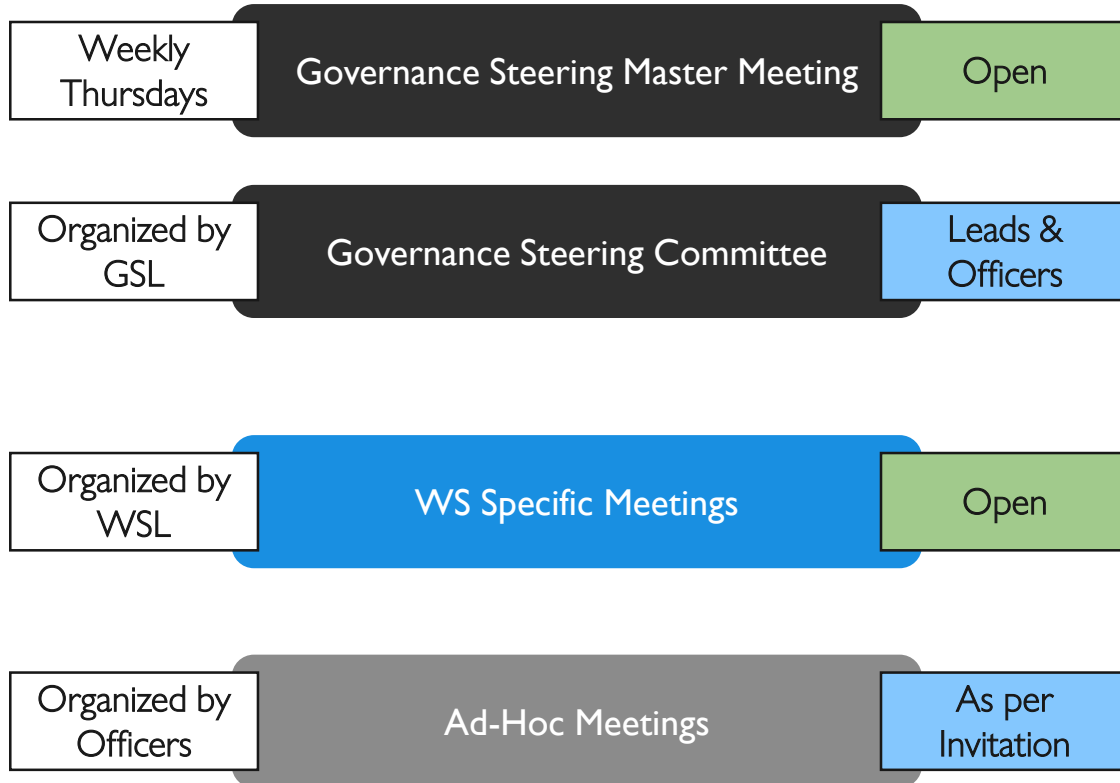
Weekly Thursdays

Governance Steering Master Meeting

Open

Organized by GSL

Governance Steering Committee

Leads & Officers

Organized by WSL

WS Specific Meetings

Open

Organized by Officers

Ad-Hoc Meetings

As per Invitation